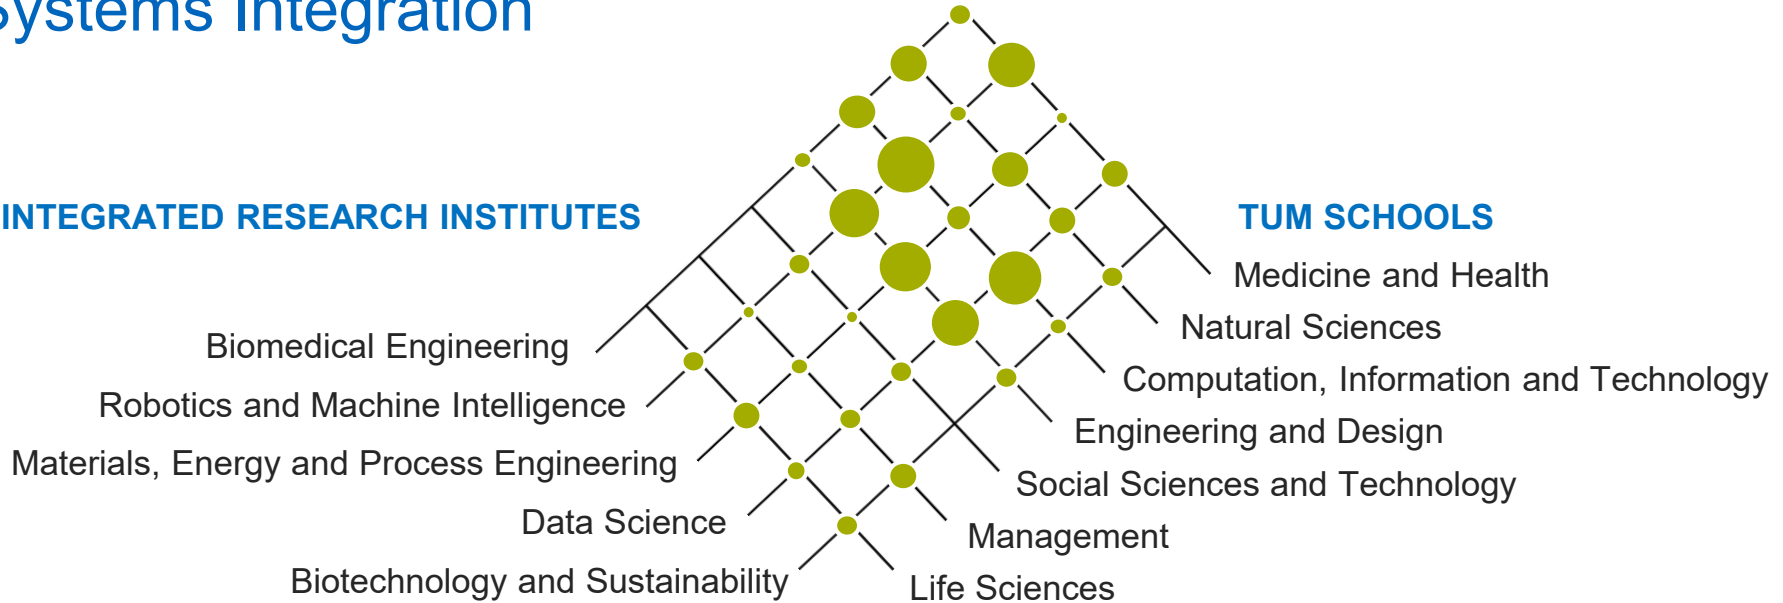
ystems Integration

INTEGRATED RESEARCH INSTITUTES

Biomedical Engineering

Robotics and Machine Intelligence

Materials, Energy and Process Engineering

Data Science

Biotechnology and Sustainability

TUM SCHOOLS

Medicine and Health

Natural Sciences

Computation, Information and Technology

Engineering and Design

Social Sciences and Technology

Management

Life Sciences